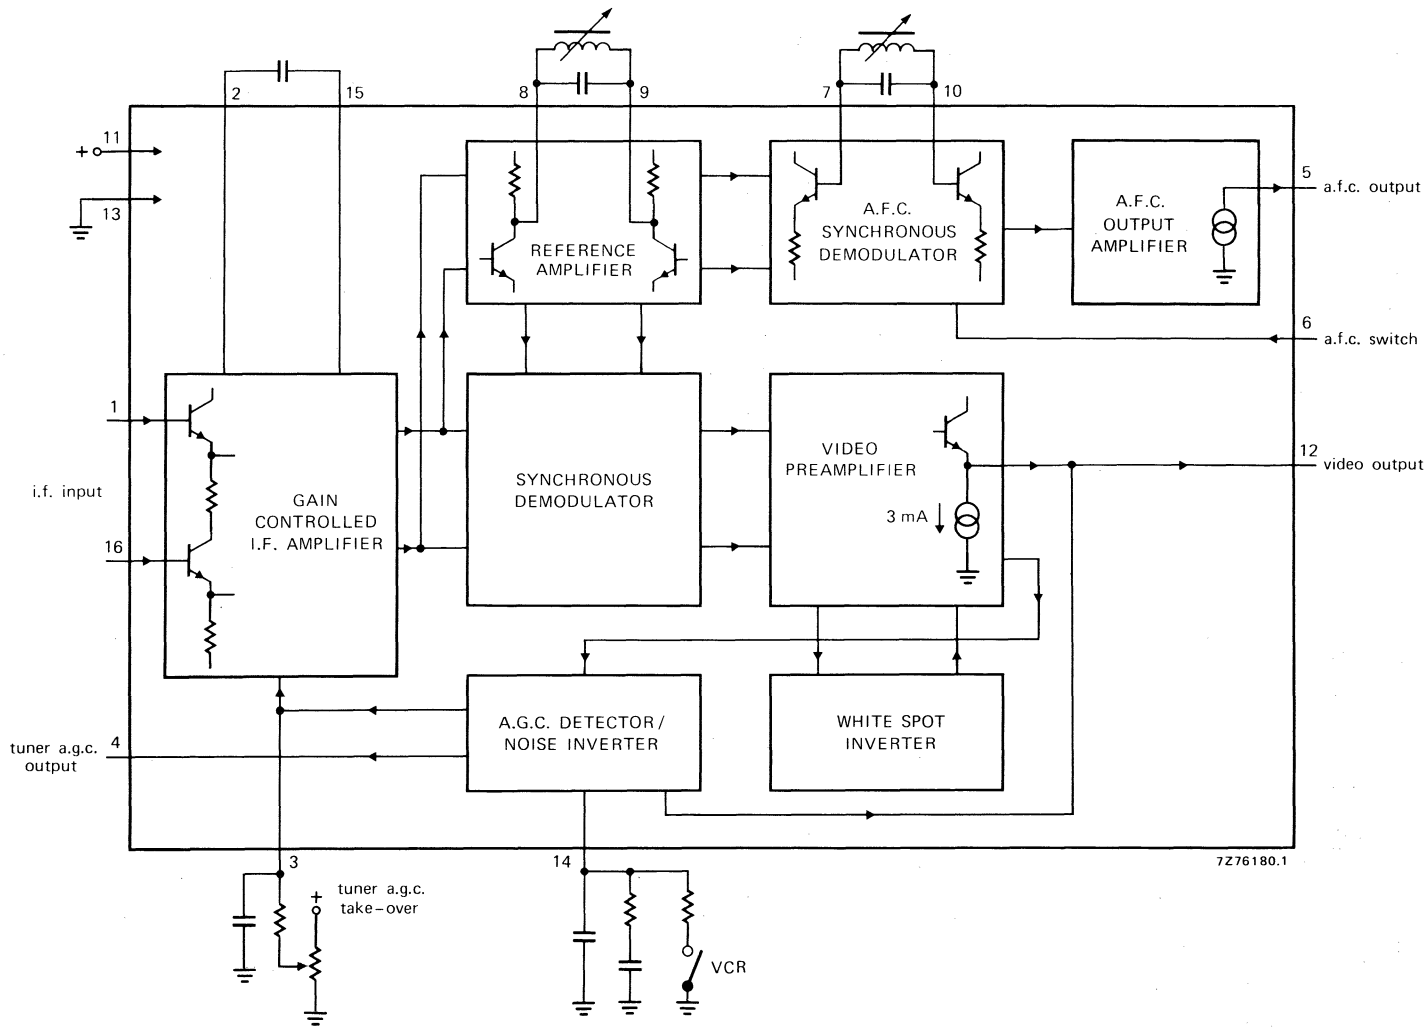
2
15
8
9
7
10
+ 11
13
REFERENCE AMPLIFIER
A.F.C. SYNCHRONOUS DEMODULATOR
A.F.C. OUTPUT AMPLIFIER
5 a.f.c. output
6 a.f.c. switch
1
i.f. input
16
GAIN CONTROLLED I.F. AMPLIFIER
SYNCHRONOUS DEMODULATOR
VIDEO PREAMPLIFIER
3 mA
12 video output
A.G.C. DETECTOR / NOISE INVERTER
WHITE SPOT INVERTER
tuner a.g.c. output 4
3
14
tuner a.g.c. take-over
+
VCR
7Z76180.1